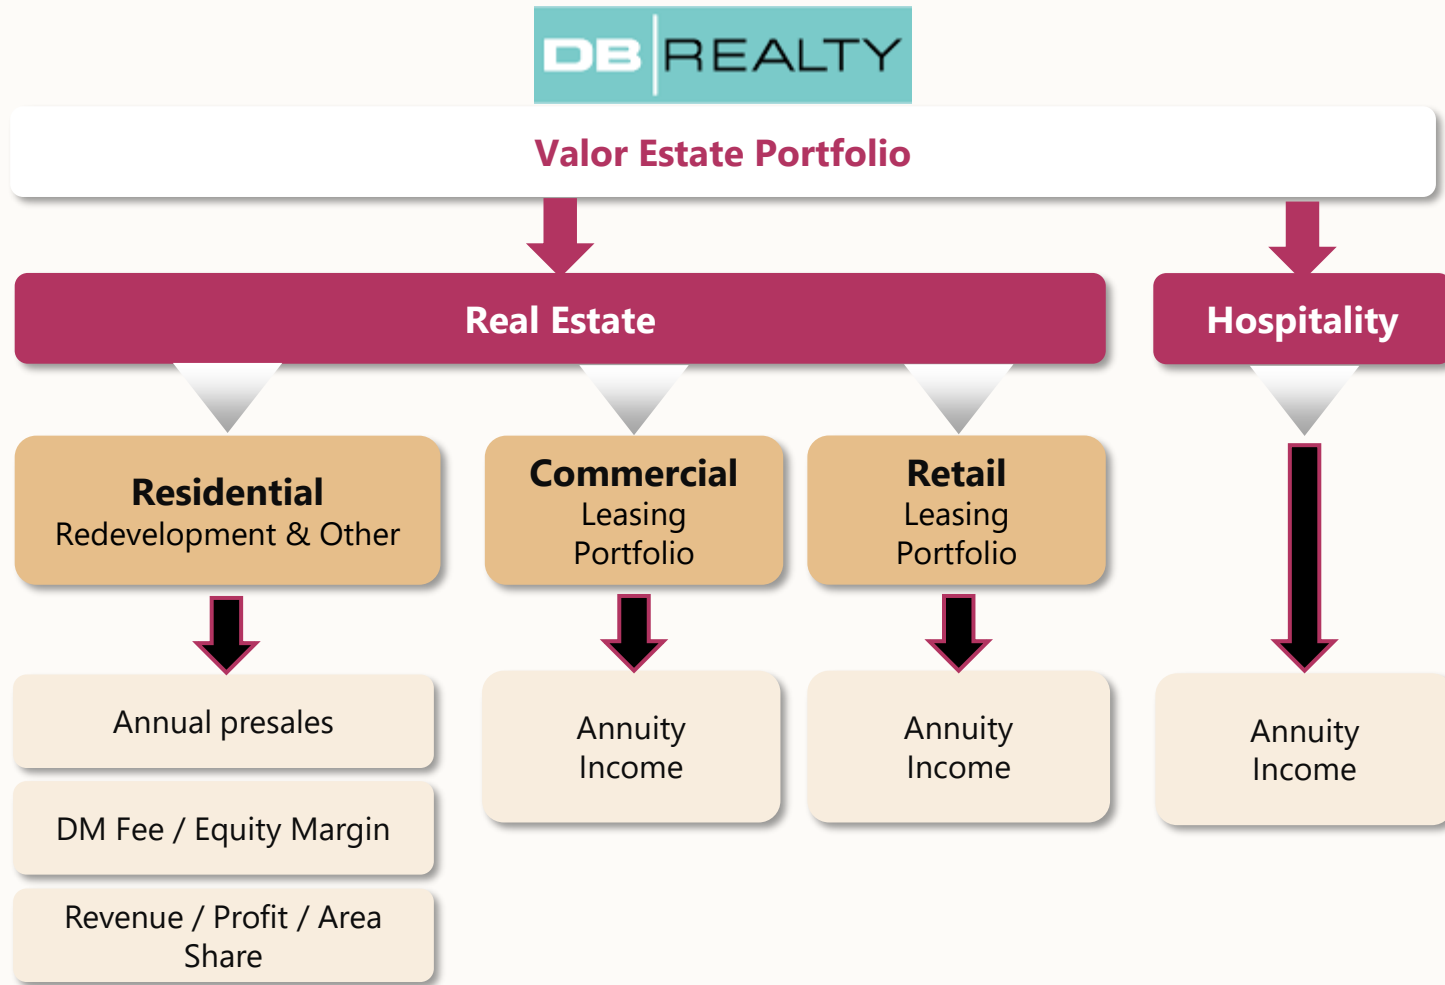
DB REALTY

Valor Estate Portfolio

Real Estate

Hospitality

Residential
Redevelopment & Other

Commercial
Leasing
Portfolio

Retail
Leasing
Portfolio

Annual presales

DM Fee / Equity Margin

Revenue / Profit / Area Share

Annuity Income

Annuity Income

Annuity Income